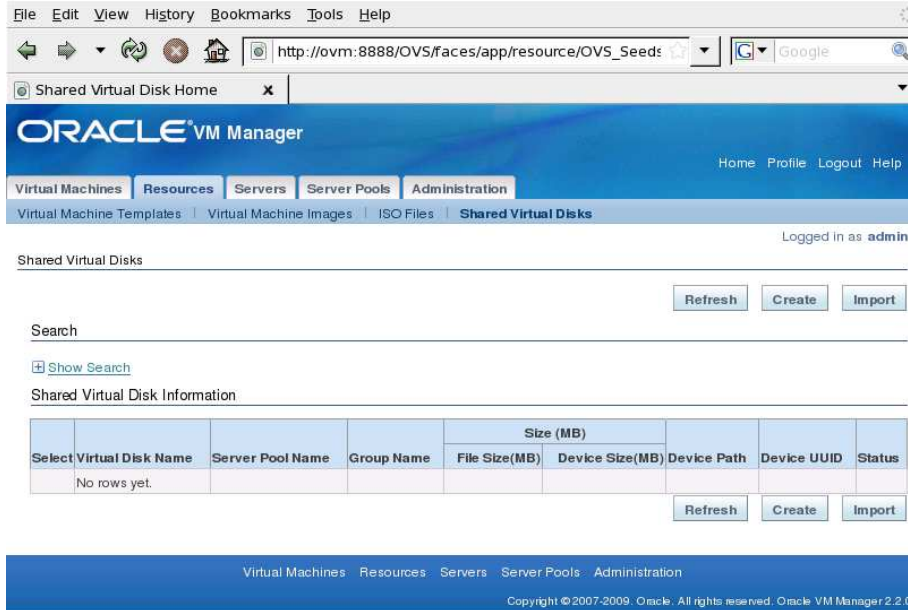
File Edit View History Bookmarks Tools Help

http://ovm:8888/OVS/faces/app/resource/OVS_Seeds

Google

Shared Virtual Disk Home

ORACLE VM Manager

Home Profile Logout Help

Virtual Machines | Resources | Servers | Server Pools | Administration

Virtual Machine Templates | Virtual Machine Images | ISO Files | Shared Virtual Disks

Logged in as admin

Shared Virtual Disks

Refresh Create Import

Search

Show Search

Shared Virtual Disk Information

| Select | Virtual Disk Name | Server Pool Name | Group Name | Size (MB) File Size(MB) | Size (MB) Device Size(MB) | Device Path | Device UUID | Status |
|---|---|---|---|---|---|---|---|---|
| | No rows yet. | | | | | | | |

Refresh Create Import

Virtual Machines Resources Servers Server Pools Administration

Copyright © 2007-2009. Oracle. All rights reserved. Oracle VM Manager 2.2.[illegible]